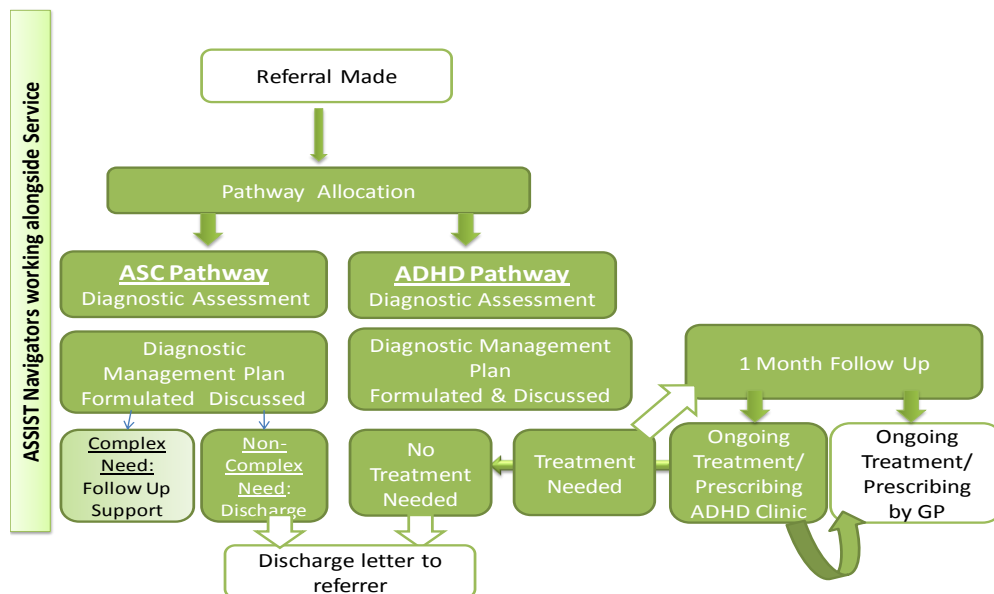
ASSIST Navigators working alongside Service

Referral Made

Pathway Allocation

ASC Pathway
Diagnostic Assessment

ADHD Pathway
Diagnostic Assessment

Diagnostic Management Plan Formulated Discussed

Diagnostic Management Plan Formulated & Discussed

1 Month Follow Up

Complex Need: Follow Up Support

Non-Complex Need: Discharge

No Treatment Needed

Treatment Needed

Ongoing Treatment/ Prescribing ADHD Clinic

Ongoing Treatment/ Prescribing by GP

Discharge letter to referrer